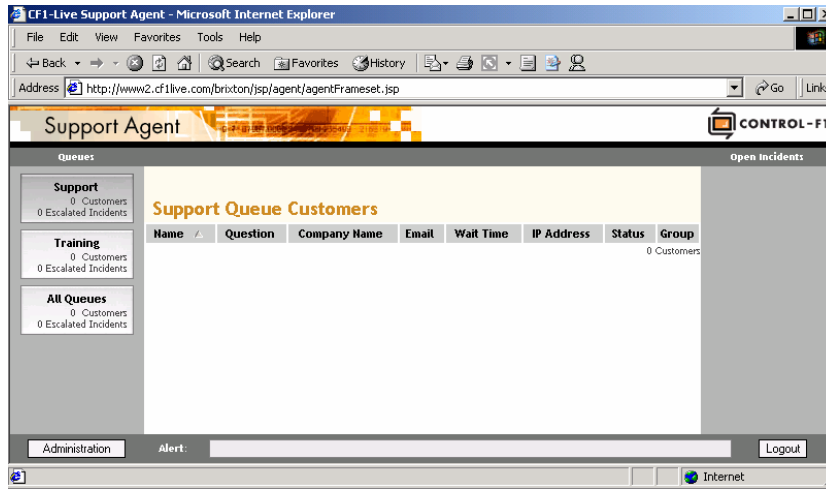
CF1-Live Support Agent - Microsoft Internet Explorer

File Edit View Favorites Tools Help

Back Search Favorites History

Address http://www2.cf1live.com/brixton/jsp/agent/agentFrameset.jsp Go Links

Support Agent

CONTROL-F1

Queues

Open Incidents

Support
0 Customers
0 Escalated Incidents

Training
0 Customers
0 Escalated Incidents

All Queues
0 Customers
0 Escalated Incidents

Support Queue Customers

| Name | Question | Company Name | Email | Wait Time | IP Address | Status | Group |
|---|---|---|---|---|---|---|---|
| | | | | | | | 0 Customers |

Administration

Alert:

Logout

Internet